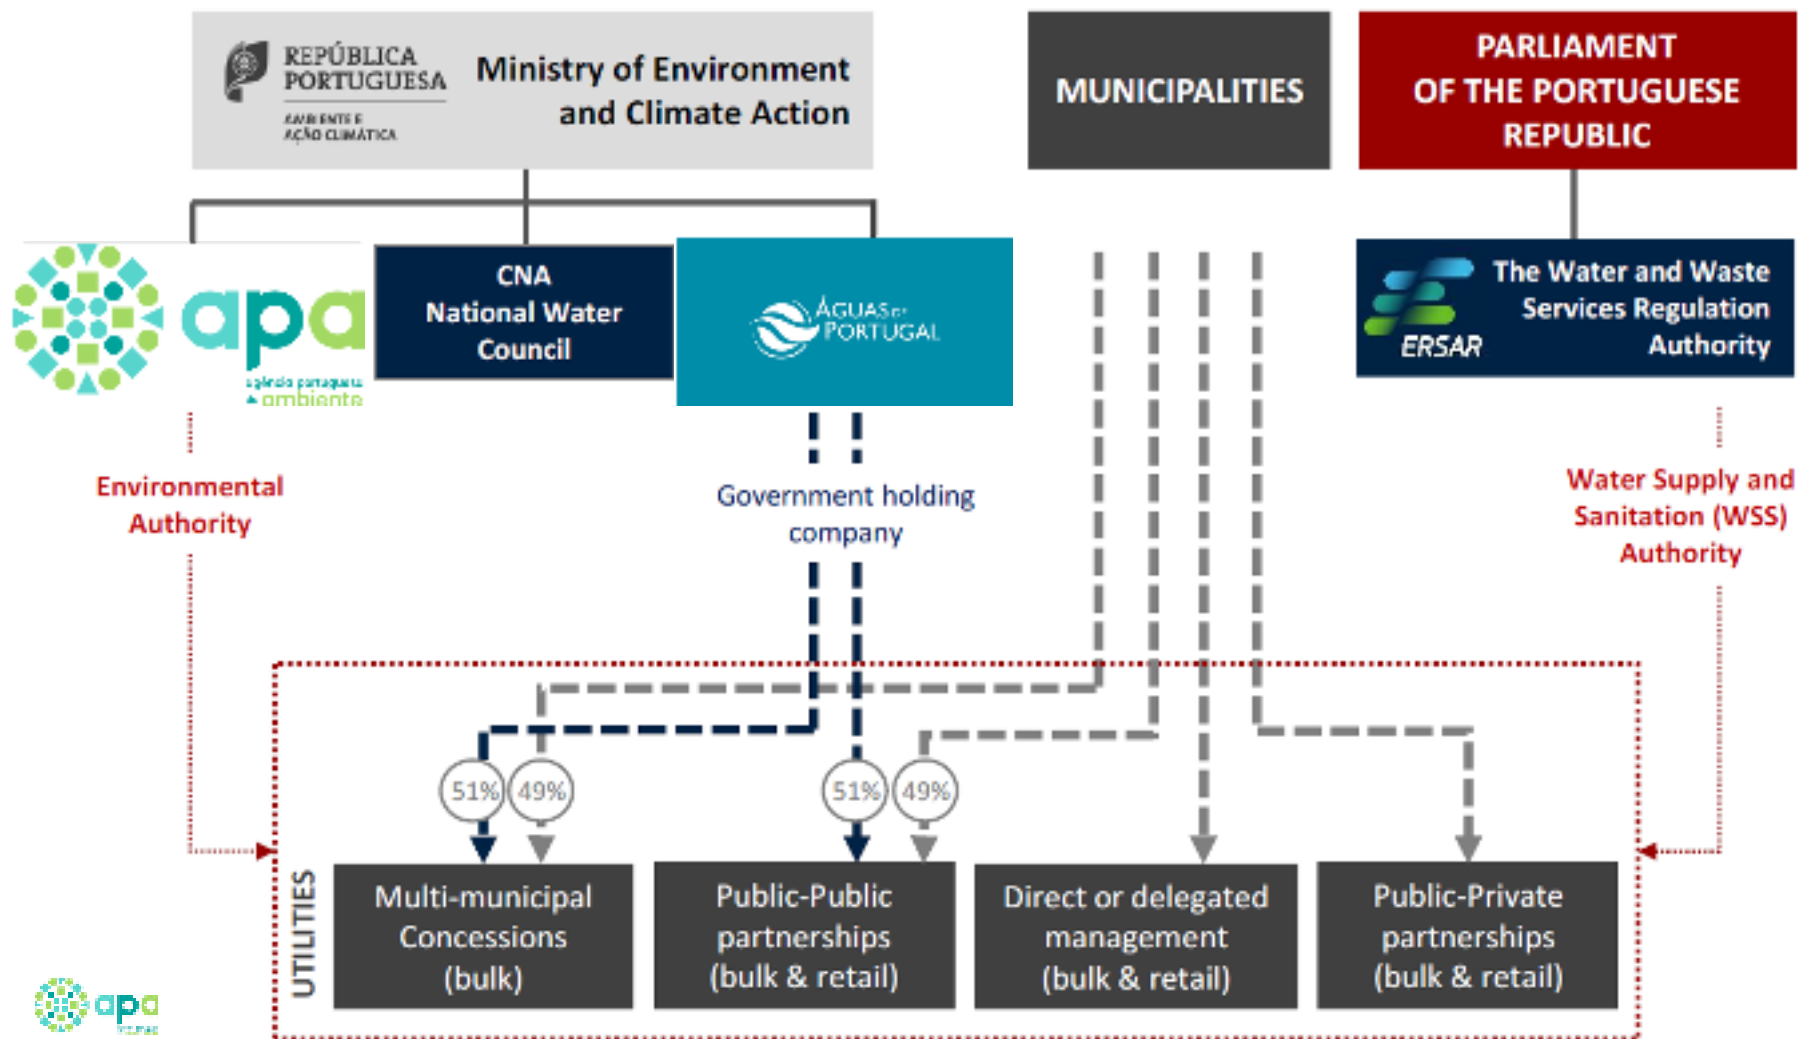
REPÚBLICA PORTUGUESA
AMBIENTE E AÇÃO CLIMÁTICA
Ministry of Environment and Climate Action

MUNICIPALITIES

PARLIAMENT OF THE PORTUGUESE REPUBLIC

apa
agência portuguesa do ambiente

CNA
National Water Council

ÁGUAS DE PORTUGAL

ERSAR
The Water and Waste Services Regulation Authority

Environmental Authority

Government holding company

Water Supply and Sanitation (WSS) Authority

51%
49%
51%
49%

UTILITIES

Multi-municipal Concessions (bulk)

Public-Public partnerships (bulk & retail)

Direct or delegated management (bulk & retail)

Public-Private partnerships (bulk & retail)

apa